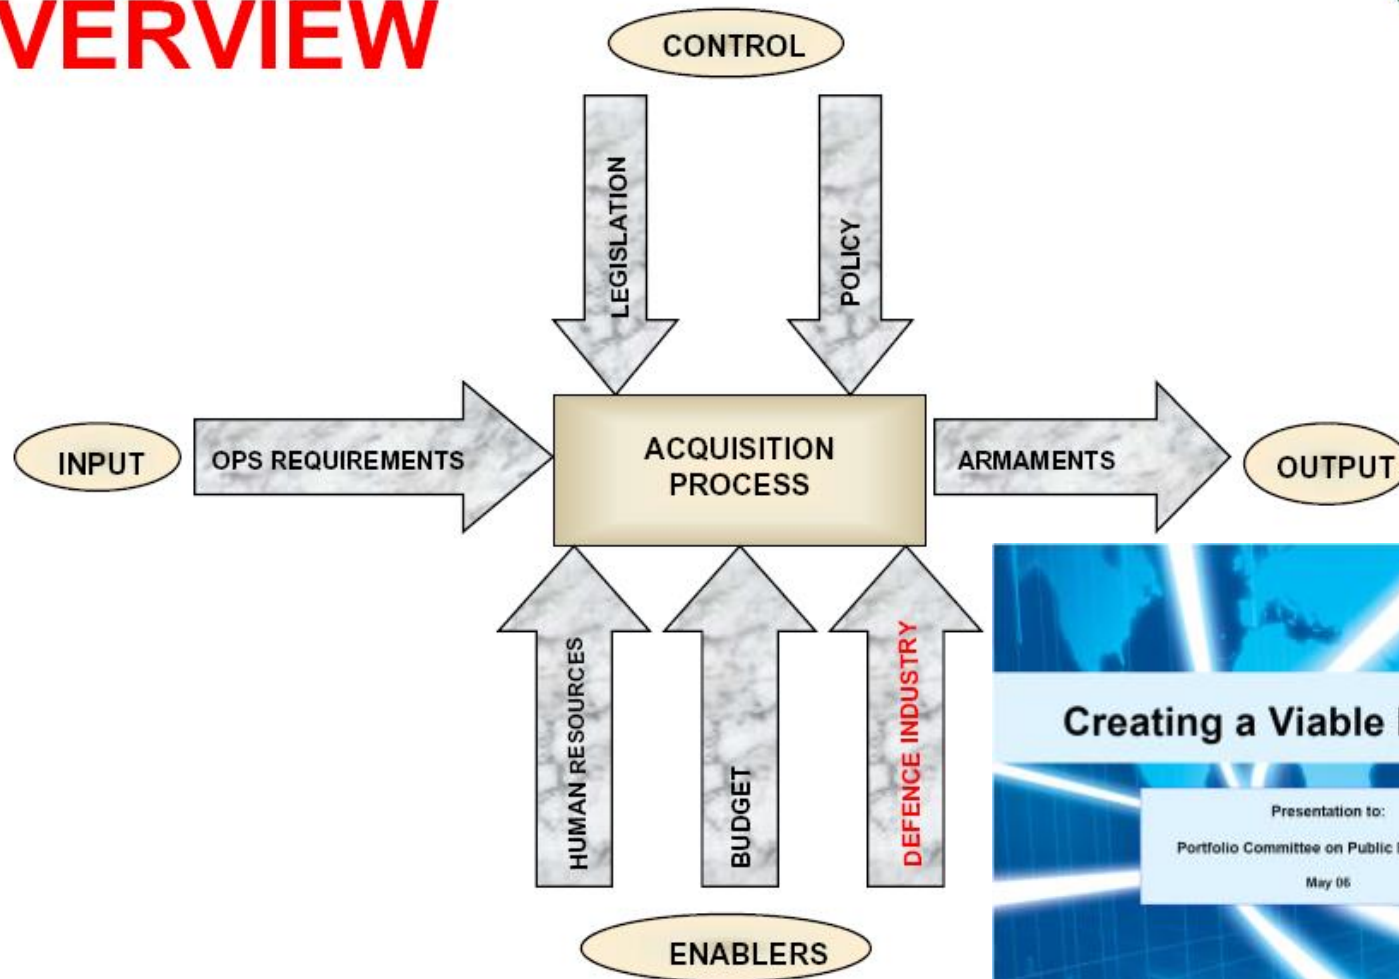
VERVIEW

CONTROL

LEGISLATION

POLICY

INPUT

OPS REQUIREMENTS

ACQUISITION PROCESS

ARMAMENTS

OUTPUT

HUMAN RESOURCES

BUDGET

DEFENCE INDUSTRY

ENABLERS

Creating a Viable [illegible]

Presentation to:

Portfolio Committee on Public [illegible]

May 06